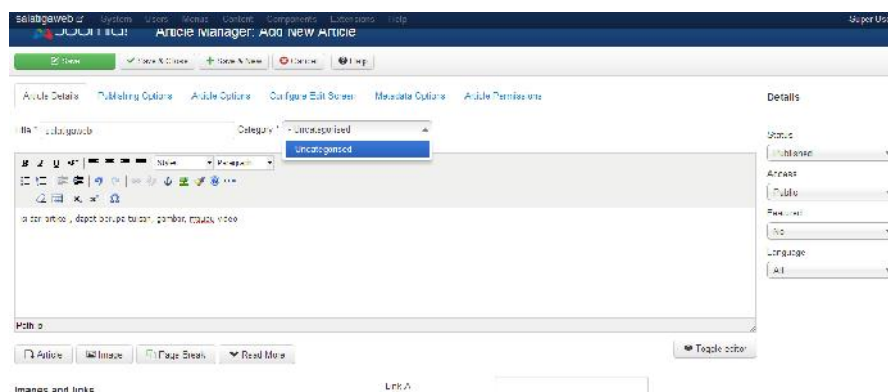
salabgaweb System Users Menus Content Components Extensions Help

Super Us

Joomla! Article Manager: Add New Article

Save Save & Close + Save & New Cancel Help

Article Details Publishing Options Article Options Configure Edit Screen Metadata Options Article Permissions

Details

Title * salabgaweb

Category * - Uncategorised

Uncategorised

Status

Published

Access

Public

Featured

No

Language

All

isi dari artikel, dapat berupa tulisan, gambar, musik, video

Path: p

Article Image Page Break Read More

Toggle editor

Images and links

Link A